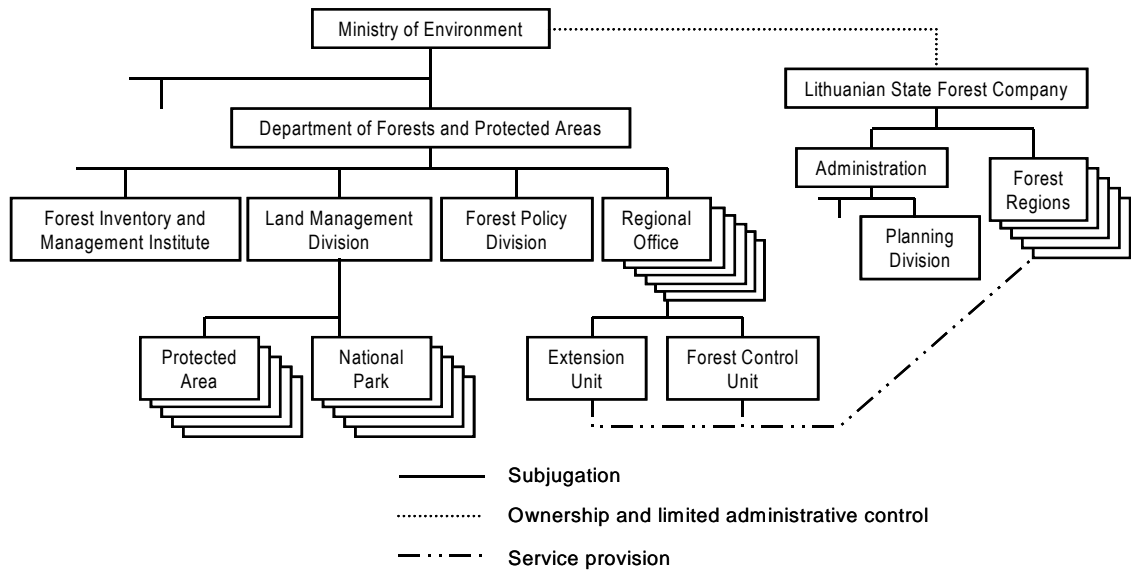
Ministry of Environment

Lithuanian State Forest Company

Department of Forests and Protected Areas

Administration

Forest Regions

Forest Inventory and Management Institute

Land Management Division

Forest Policy Division

Regional Office

Planning Division

Protected Area

National Park

Extension Unit

Forest Control Unit

Subjugation

Ownership and limited administrative control

Service provision